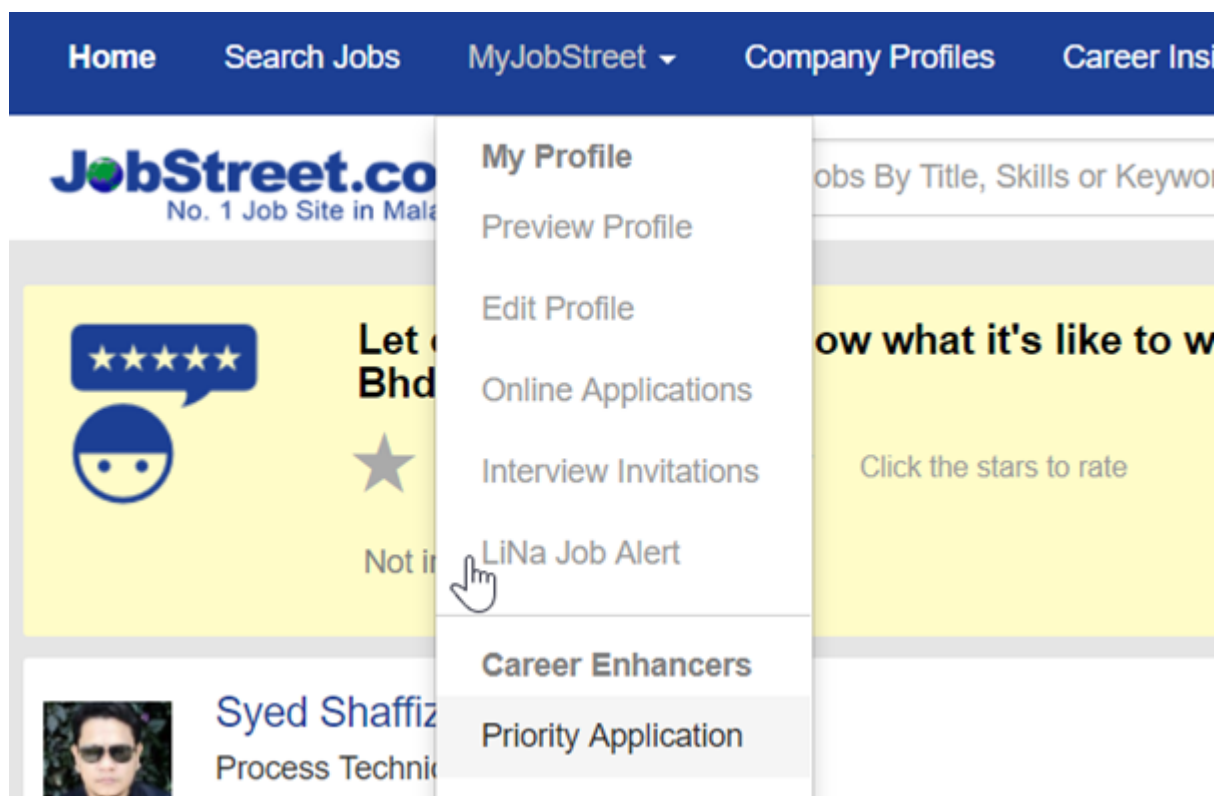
Home Search Jobs MyJobStreet Company Profiles Career Insi

JobStreet.co
No. 1 Job Site in Mala

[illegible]obs By Title, Skills or Keywor

Let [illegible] ow what it's like to w
Bhd

Click the stars to rate

Not i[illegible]

My Profile
Preview Profile
Edit Profile
Online Applications
Interview Invitations
LiNa Job Alert

Career Enhancers
Priority Application

Syed Shaffiz
Process Techni